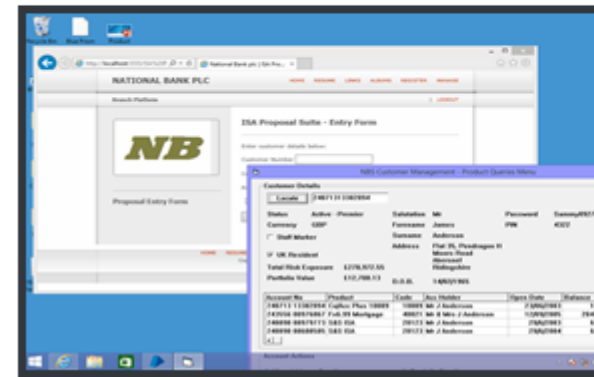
Recycle Bin Blue Prism Product

National Bank plc | Ent Pro...

NATIONAL BANK PLC

HOME RESUME LINKS ALBUMS REGISTER MANAGE

Branch Platform

LOGOUT

NB

ISA Proposal Suite - Entry Form

Enter customer details below:

Customer Number

Proposal Entry Form

NBS Customer Management - Product Queries Menu

Customer Details

Locate 248713113382694

Status Active Premier

Currency GBP

Staff Marker

UK Resident

Total Risk Exposure £278,972.55

Portfolio Value £12,788.13

Salutation Mr

Forename James

Surname Anderson

Address Flat 25, Pendragon H Moors Road Alnmouth Hollingdon

D.O.B. 14/02/1965

Password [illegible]

PIN 4327

| Account No | Product | Code | Acc Holder | Open Date | Balance |
|---|---|---|---|---|---|
| 248713113382694 | Cylfex Plus 10001 | 10001 | Mr J Anderson | 23/06/2003 | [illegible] |
| 243556 08976867 | Fixb 89 Mortgage | 40021 | Mr & Mrs J Anderson | 12/09/2005 | 284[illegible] |
| 248698 08976173 | DAS ISA | 20173 | Mr J Anderson | 29/01/2003 | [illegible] |
| 248698 08686595 | DAS ISA | 20173 | Mr J Anderson | 29/01/2004 | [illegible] |

Account Actions